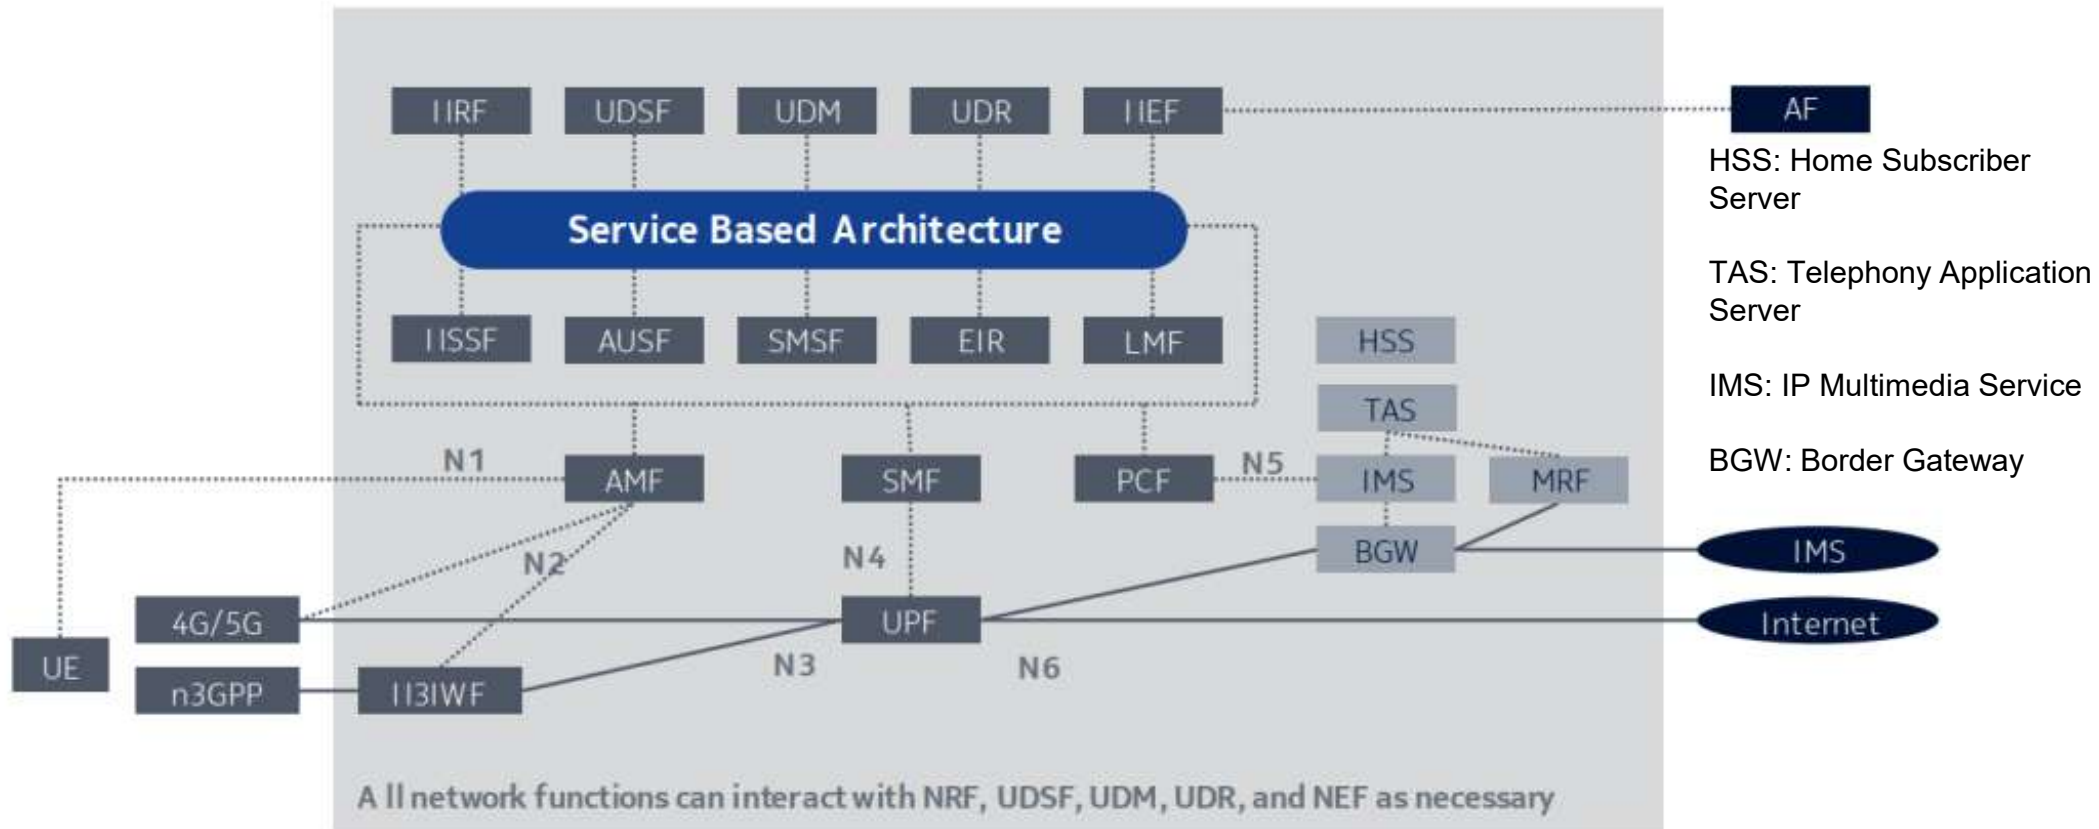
IIRF
UDSF
UDM
UDR
IIEF
AF

HSS: Home Subscriber Server

TAS: Telephony Application Server

IMS: IP Multimedia Service

BGW: Border Gateway

Service Based Architecture

IISSF
AUSF
SMSF
EIR
LMF
HSS
TAS

N1
AMF
SMF
PCF
N5
IMS
MRF

N2
N4
BGW
IMS

4G/5G
UPF
Internet

UE
n3GPP
II3IWF
N3
N6

A ll network functions can interact with NRF, UDSF, UDM, UDR, and NEF as necessary